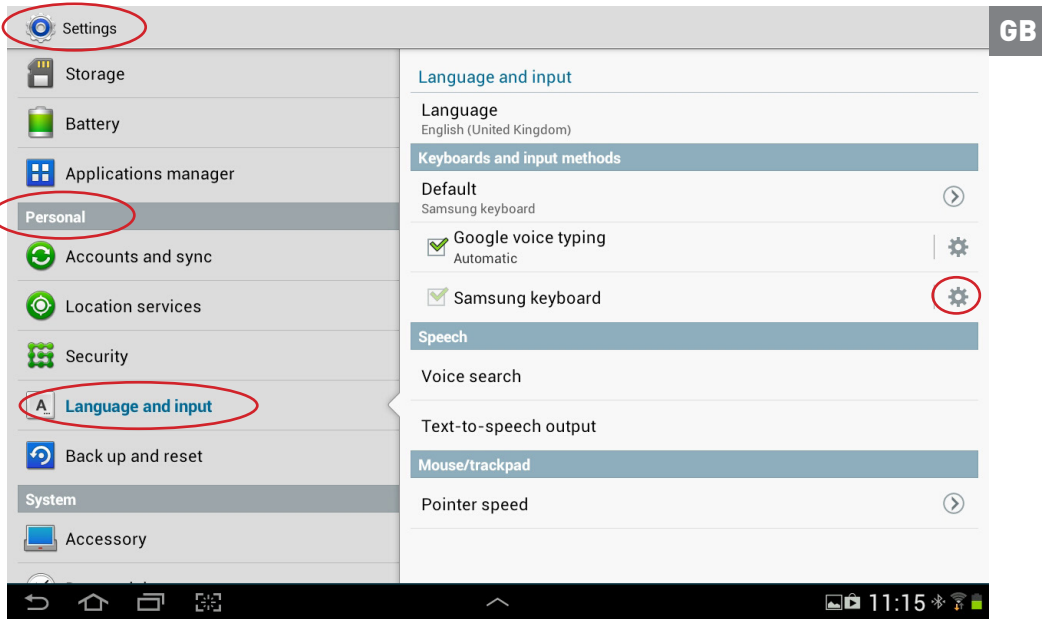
Settings

GB

Storage

Battery

Applications manager

Personal

Accounts and sync

Location services

Security

Language and input

Back up and reset

System

Accessory

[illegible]

Language and input

Language
English (United Kingdom)

Keyboards and input methods

Default
Samsung keyboard

Google voice typing
Automatic

Samsung keyboard

Speech

Voice search

Text-to-speech output

Mouse/trackpad

Pointer speed

11:15